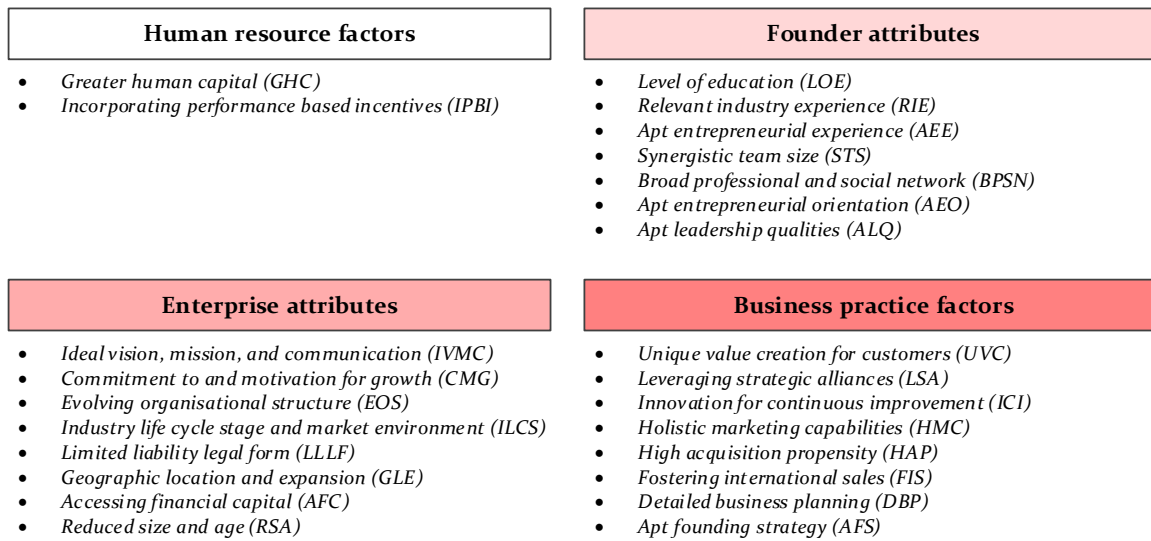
Human resource factors

- Greater human capital (GHC)
- Incorporating performance based incentives (IPBI)

Founder attributes

- Level of education (LOE)
- Relevant industry experience (RIE)
- Apt entrepreneurial experience (AEE)
- Synergistic team size (STS)
- Broad professional and social network (BPSN)
- Apt entrepreneurial orientation (AEO)
- Apt leadership qualities (ALQ)

Enterprise attributes

- Ideal vision, mission, and communication (IVMC)
- Commitment to and motivation for growth (CMG)
- Evolving organisational structure (EOS)
- Industry life cycle stage and market environment (ILCS)
- Limited liability legal form (LLLF)
- Geographic location and expansion (GLE)
- Accessing financial capital (AFC)
- Reduced size and age (RSA)

Business practice factors

- Unique value creation for customers (UVC)
- Leveraging strategic alliances (LSA)
- Innovation for continuous improvement (ICI)
- Holistic marketing capabilities (HMC)
- High acquisition propensity (HAP)
- Fostering international sales (FIS)
- Detailed business planning (DBP)
- Apt founding strategy (AFS)